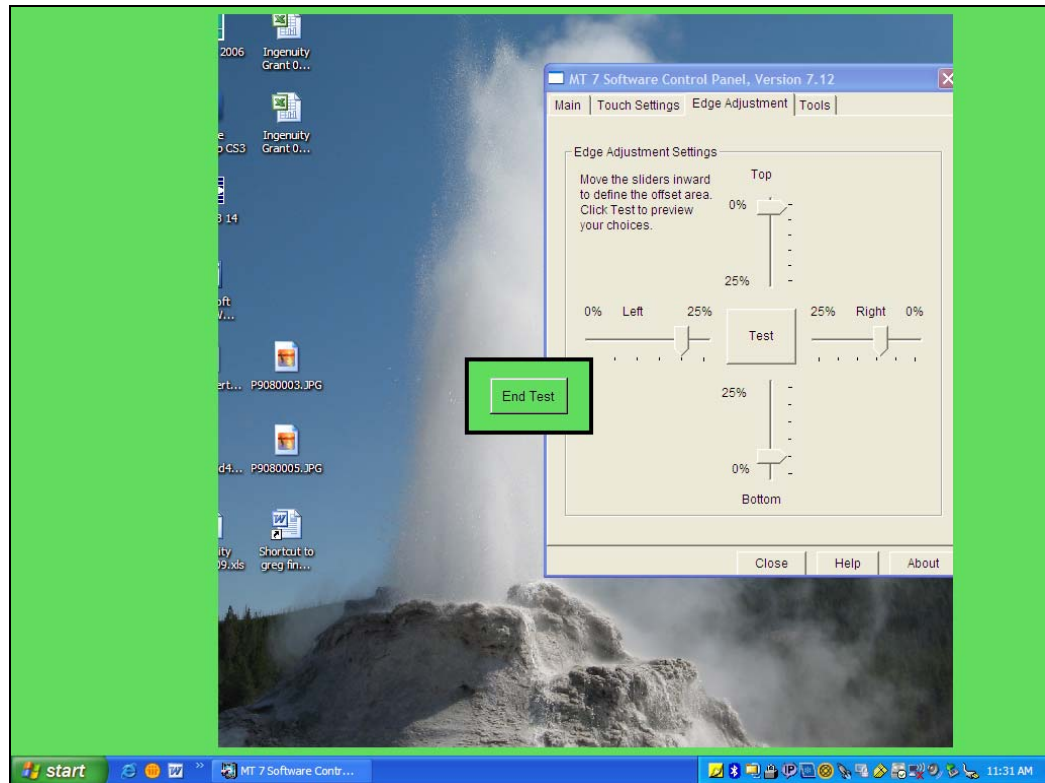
2006

Ingenuity Grant 0...

e
p CS3

Ingenuity Grant 0...

3 14

oft
V...

ert...

P9080003.JPG

d4...

P9080005.JPG

ity
09.xls

Shortcut to greg fin...

MT 7 Software Control Panel, Version 7.12

Main | Touch Settings | Edge Adjustment | Tools

Edge Adjustment Settings

Move the sliders inward to define the offset area. Click Test to preview your choices.

Top

0%

25%

0% Left 25%

Test

25% Right 0%

25%

0%

Bottom

End Test

Close | Help | About

start

MT 7 Software Contr...

11:31 AM